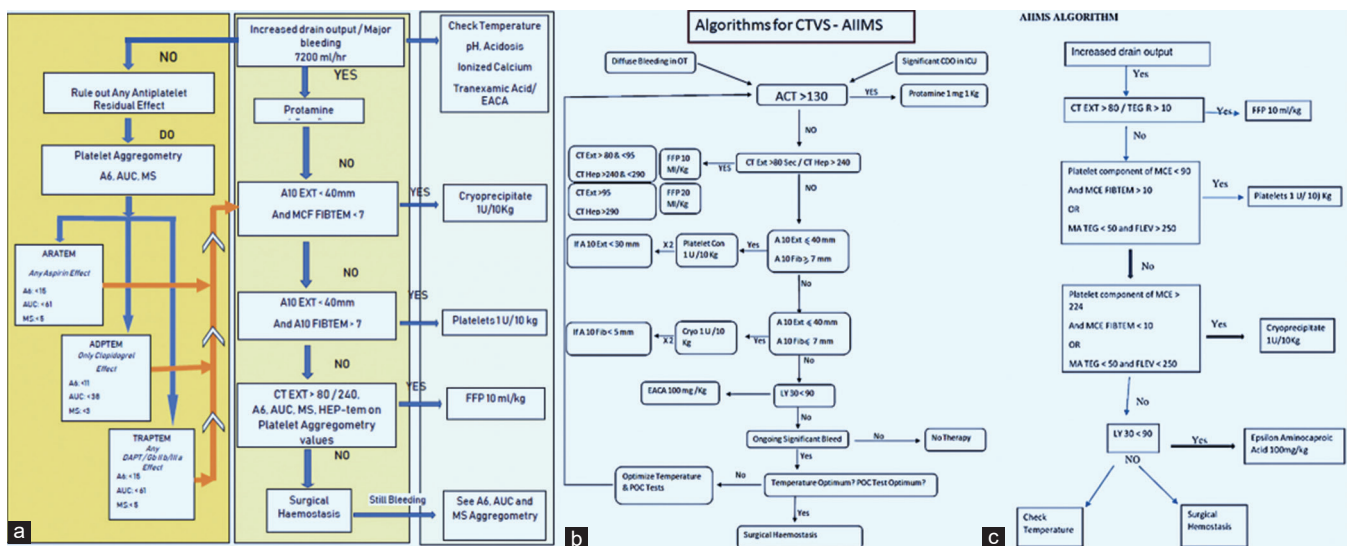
a

Increased drain output / Major bleeding 7200 ml/hr

NO

YES

Check Temperature

pH, Acidosis

Ionized Calcium

Tranexamic Acid/ EACA

Rule out Any Antiplatelet Residual Effect

DO

Platelet Aggregometry

A6, AUC, MS

Protamine

NO

A10 EXT < 40mm And MCF FIBTEM < 7

YES

Cryoprecipitate 1U/10Kg

ARATEM

Any Aspirin Effect

A6: <16

AUC: <61

MS: <5

NO

A10 EXT < 40mm And A10 FIBTEM > 7

YES

Platelets 1 U/10 kg

ADPTEM

Only Clopidogrel Effect

A6: <11

AUC: <38

MS: <3

NO

CT EXT > 80 / 240, A6, AUC, MS, HEP-tem on Platelet Aggregometry values

YES

FFP 10 ml/kg

TRAPTEM

Any DAPT / Gb II b/III a Effect

A6: <16

AUC: <61

MS: <5

NO

Surgical Haemostasis

Still Bleeding

See A6, AUC and MS Aggregometry

b

Algorithms for CTVS - AIIMS

Diffuse Bleeding in OT

Significant CDO in ICU

ACT >130

YES

Protamine 1 mg 1 Kg

NO

CT Ext > 80 & <95

CT Hep >240 & <290

FFP 10 Ml/Kg

YES

CT Ext >80 Sec / CT Hep > 240

CT Ext >95

CT Hep>290

FFP 20 Ml/Kg

NO

If A 10 Ext < 30 mm

X 2

Platelet Con 1 U /10 Kg

Yes

A 10 Ext ⩽ 40 mm

A 10 Fib ⩾ 7 mm

No

If A 10 Fib < 5 mm

X 2

Cryo 1 U /10 Kg

Yes

A 10 Ext ⩽ 40 mm

A 10 Fib ⩽ 7 mm

No

EACA 100 mg /Kg

LY 30 < 90

No

Ongoing Significant Bleed

No

No Therapy

Yes

Optimize Temperature & POC Tests

No

Temperature Optimum? POC Test Optimum?

Yes

Surgical Haemostasis

c

AIIMS ALGORITHM

Increased drain output

Yes

CT EXT > 80 / TEG R > 10

Yes

FFP 10 ml/kg

No

Platelet component of MCE < 90

And MCE FIBTEM > 10

OR

MA TEG < 50 and FLEV > 250

Yes

Platelets 1 U/ 10J Kg

No

Platelet component of MCE > 224

And MCE FIBTEM < 10

OR

MA TEG < 50 and FLEV < 250

Yes

Cryoprecipitate 1U/10Kg

No

LY 30 < 90

Yes

Epsilon Aminocaproic Acid 100mg/kg

NO

Check Temperature

Surgical Hemostasis